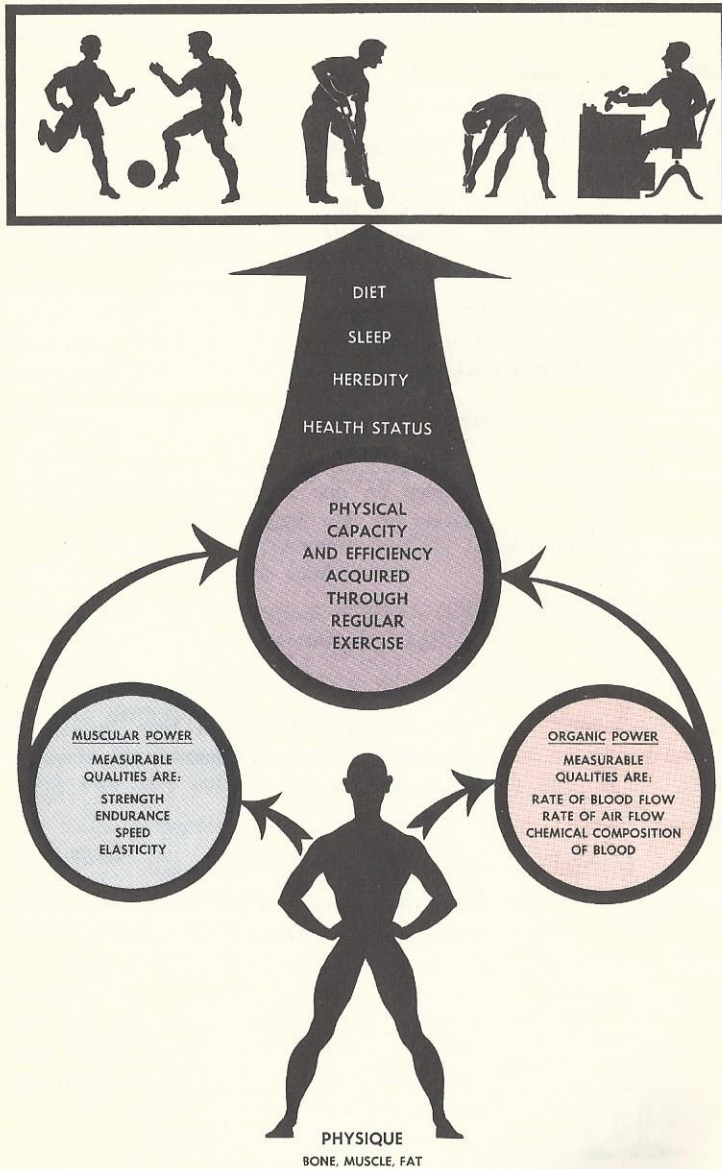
DIET

SLEEP

HEREDITY

HEALTH STATUS

PHYSICAL CAPACITY AND EFFICIENCY ACQUIRED THROUGH REGULAR EXERCISE

MUSCULAR POWER
MEASURABLE QUALITIES ARE:
STRENGTH
ENDURANCE
SPEED
ELASTICITY

ORGANIC POWER
MEASURABLE QUALITIES ARE:
RATE OF BLOOD FLOW
RATE OF AIR FLOW
CHEMICAL COMPOSITION OF BLOOD

PHYSIQUE
BONE, MUSCLE, FAT